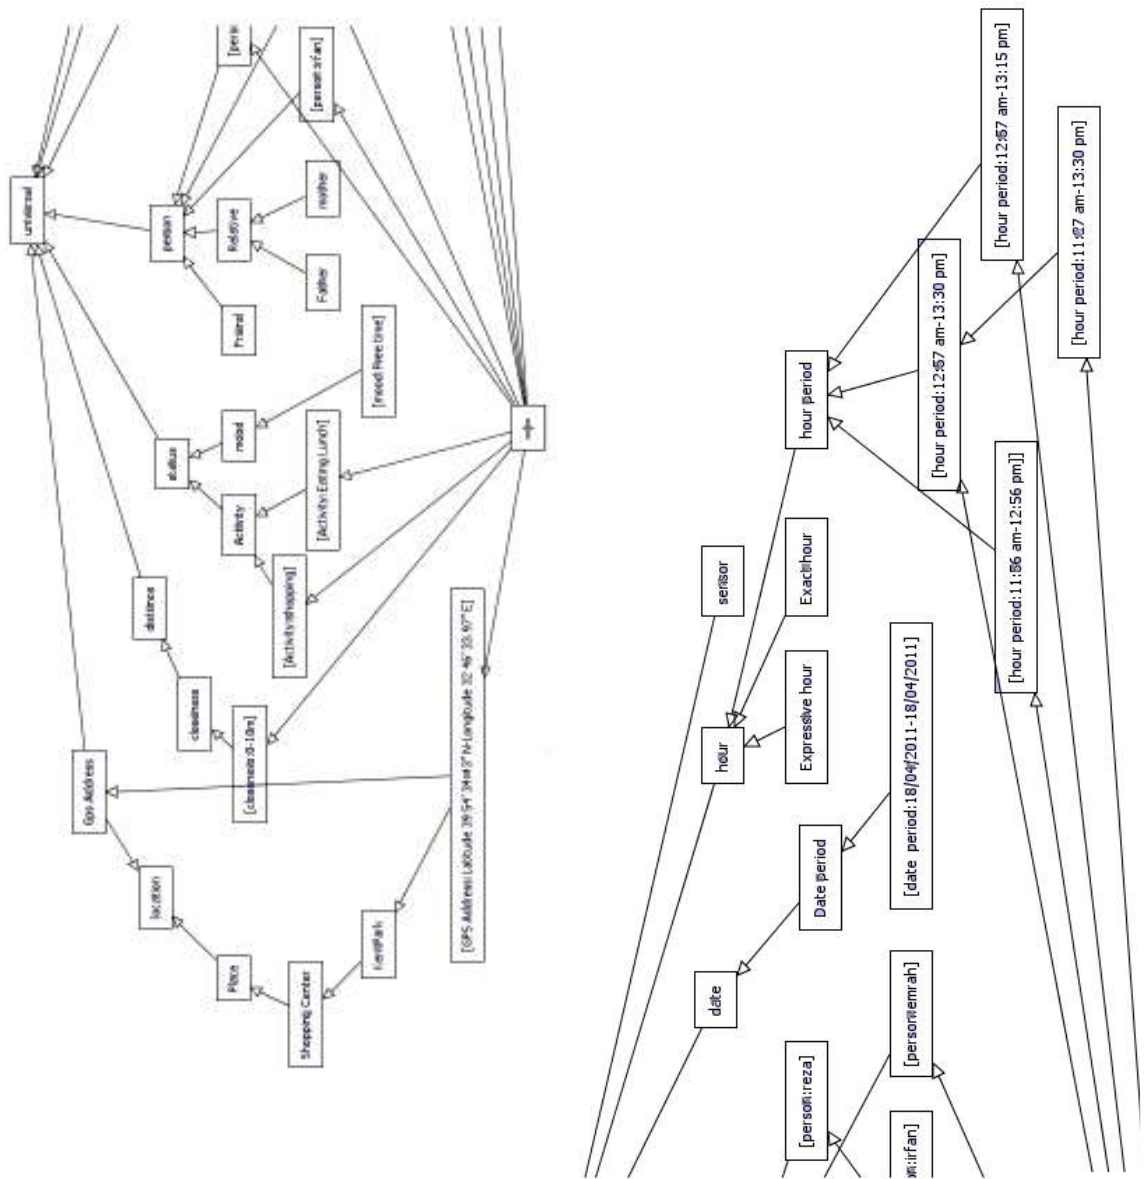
universal

person

Friend

Relative

Father

mother

[person:irfan]

[pers

status

mood

[mood:Free time]

Activity

[Activity:Eating Lunch]

[Activity:shopping]

distance

closeness

[closeness:0-10m]

Gps Address

location

Place

Shopping Center

KentPark

[GPS Address:Latitude 39°54'34.49"N-Longitude 32°46'33.97"E]

sensor

hour

Exact hour

Expressive hour

hour period

[hour period:12:57 am-13:15 pm]

[hour period:11:27 am-13:30 pm]

[hour period:12:57 am-13:30 pm]

[hour period:11:56 am-12:56 pm]]

date

Date period

[date period:18/04/2011-18/04/2011]

[person:reza]

[person:emrah]

n:irfan]